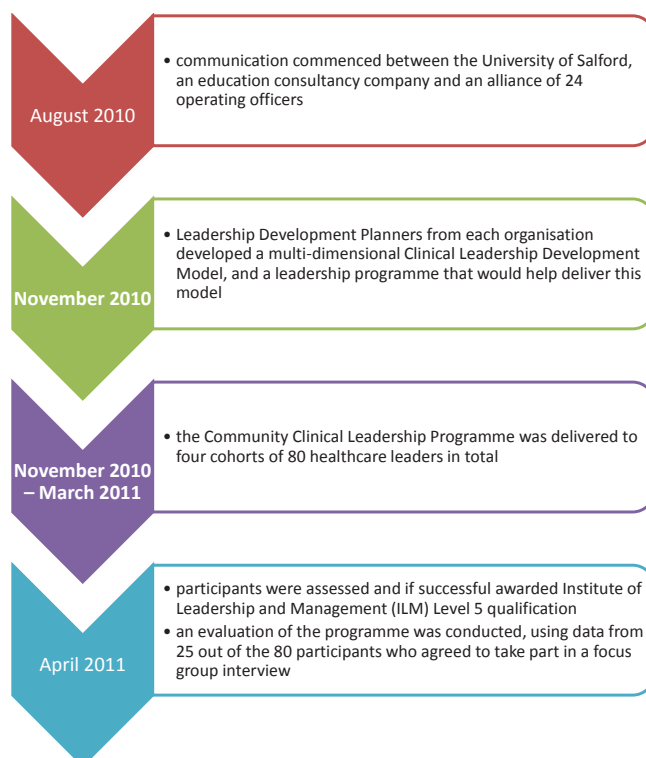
August 2010

• communication commenced between the University of Salford, an education consultancy company and an alliance of 24 operating officers

November 2010

• Leadership Development Planners from each organisation developed a multi-dimensional Clinical Leadership Development Model, and a leadership programme that would help deliver this model

November 2010 – March 2011

• the Community Clinical Leadership Programme was delivered to four cohorts of 80 healthcare leaders in total

April 2011

• participants were assessed and if successful awarded Institute of Leadership and Management (ILM) Level 5 qualification
• an evaluation of the programme was conducted, using data from 25 out of the 80 participants who agreed to take part in a focus group interview